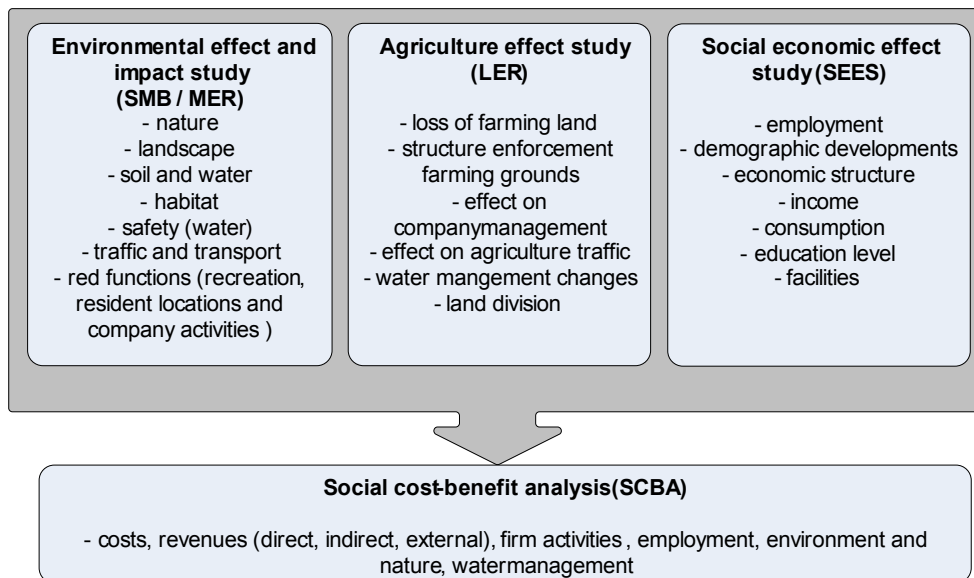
Environmental effect and impact study (SMB / MER)
- nature
- landscape
- soil and water
- habitat
- safety (water)
- traffic and transport
- red functions (recreation, resident locations and company activities )

Agriculture effect study (LER)
- loss of farming land
- structure enforcement farming grounds
- effect on companymanagement
- effect on agriculture traffic
- water mangement changes
- land division

Social economic effect study (SEES)
- employment
- demographic developments
- economic structure
- income
- consumption
- education level
- facilities

Social cost-benefit analysis(SCBA)

- costs, revenues (direct, indirect, external), firm activities , employment, environment and nature, watermanagement